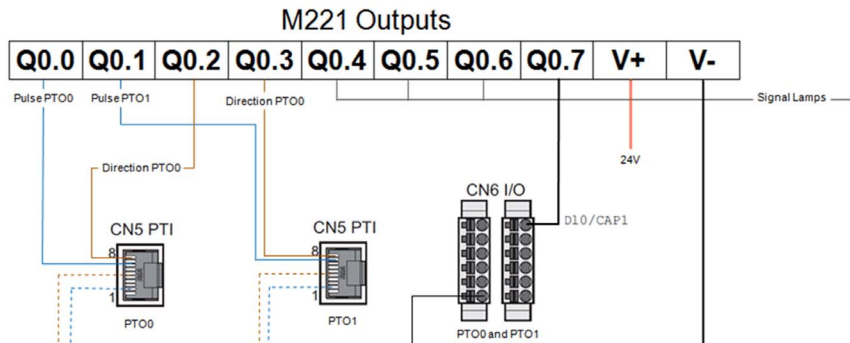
M221 Outputs

| Q0.0 | Q0.1 | Q0.2 | Q0.3 | Q0.4 | Q0.5 | Q0.6 | Q0.7 | V+ | V- |
|---|---|---|---|---|---|---|---|---|---|

Pulse PTO0
Pulse PTO1
Direction PTO0
Signal Lamps
Direction PTO0
24V
CN6 I/O
D10/CAP1
CN5 PTI
8
1
PTO0
CN5 PTI
8
1
PTO1
PTO0 and PTO1